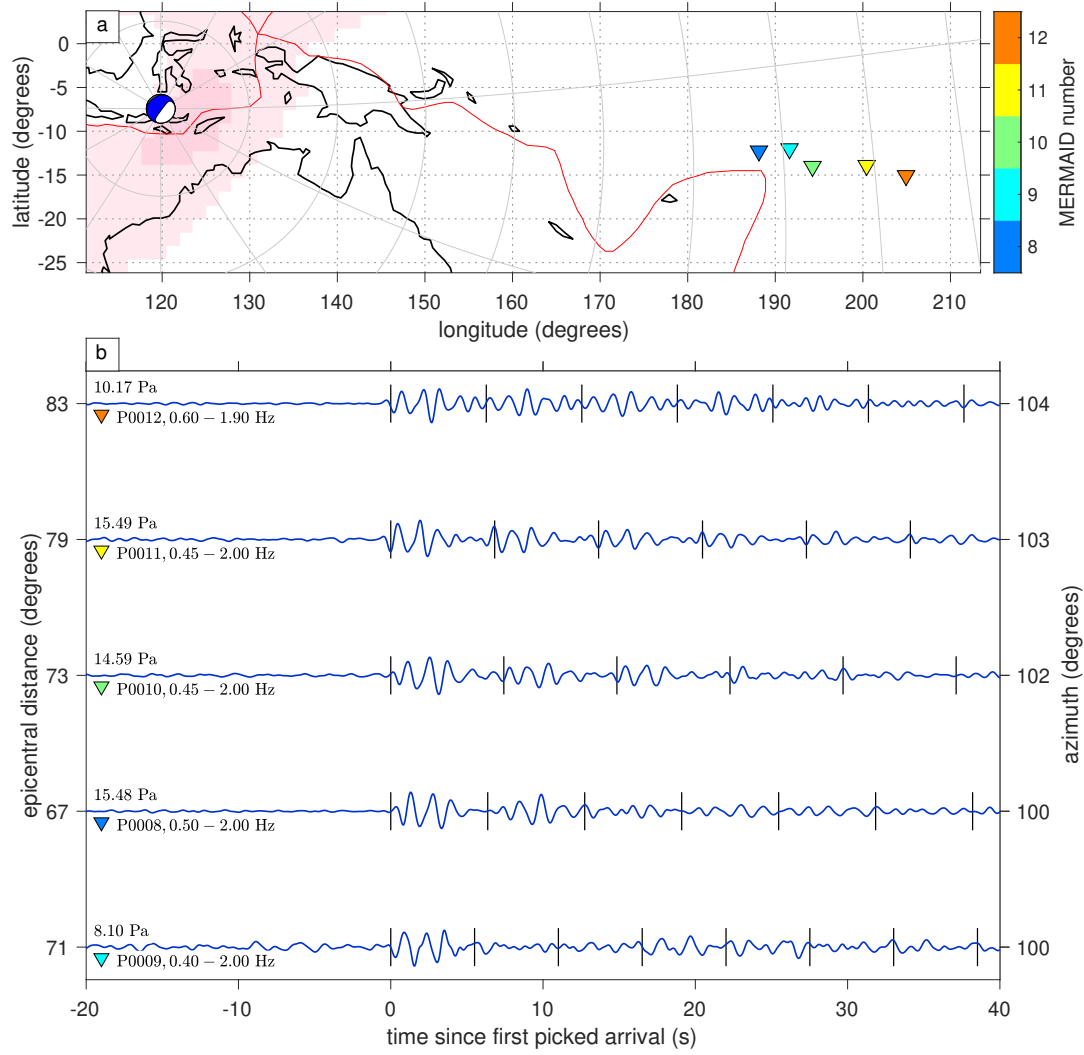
a

0
-5
-10
-15
-20
-25

latitude (degrees)

120 130 140 150 160 170 180 190 200 210

longitude (degrees)

12
11
10
9
8

MERMAID number

b

10.17 Pa
P0012, 0.60 − 1.90 Hz
83
104

15.49 Pa
P0011, 0.45 − 2.00 Hz
79
103

14.59 Pa
P0010, 0.45 − 2.00 Hz
73
102

15.48 Pa
P0008, 0.50 − 2.00 Hz
67
100

8.10 Pa
P0009, 0.40 − 2.00 Hz
71
100

epicentral distance (degrees)

azimuth (degrees)

-20 -10 0 10 20 30 40

time since first picked arrival (s)